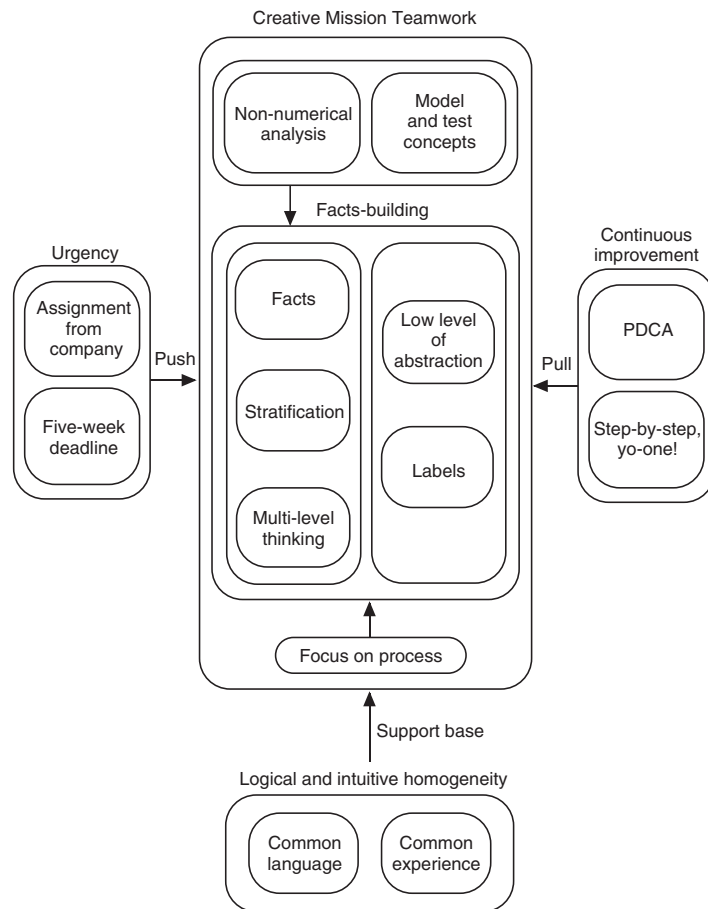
Creative Mission Teamwork

Non-numerical analysis

Model and test concepts

Facts-building

Urgency

Assignment from company

Five-week deadline

Push

Facts

Stratification

Multi-level thinking

Low level of abstraction

Labels

Continuous improvement

PDCA

Step-by-step, yo-one!

Pull

Focus on process

Support base

Logical and intuitive homogeneity

Common language

Common experience